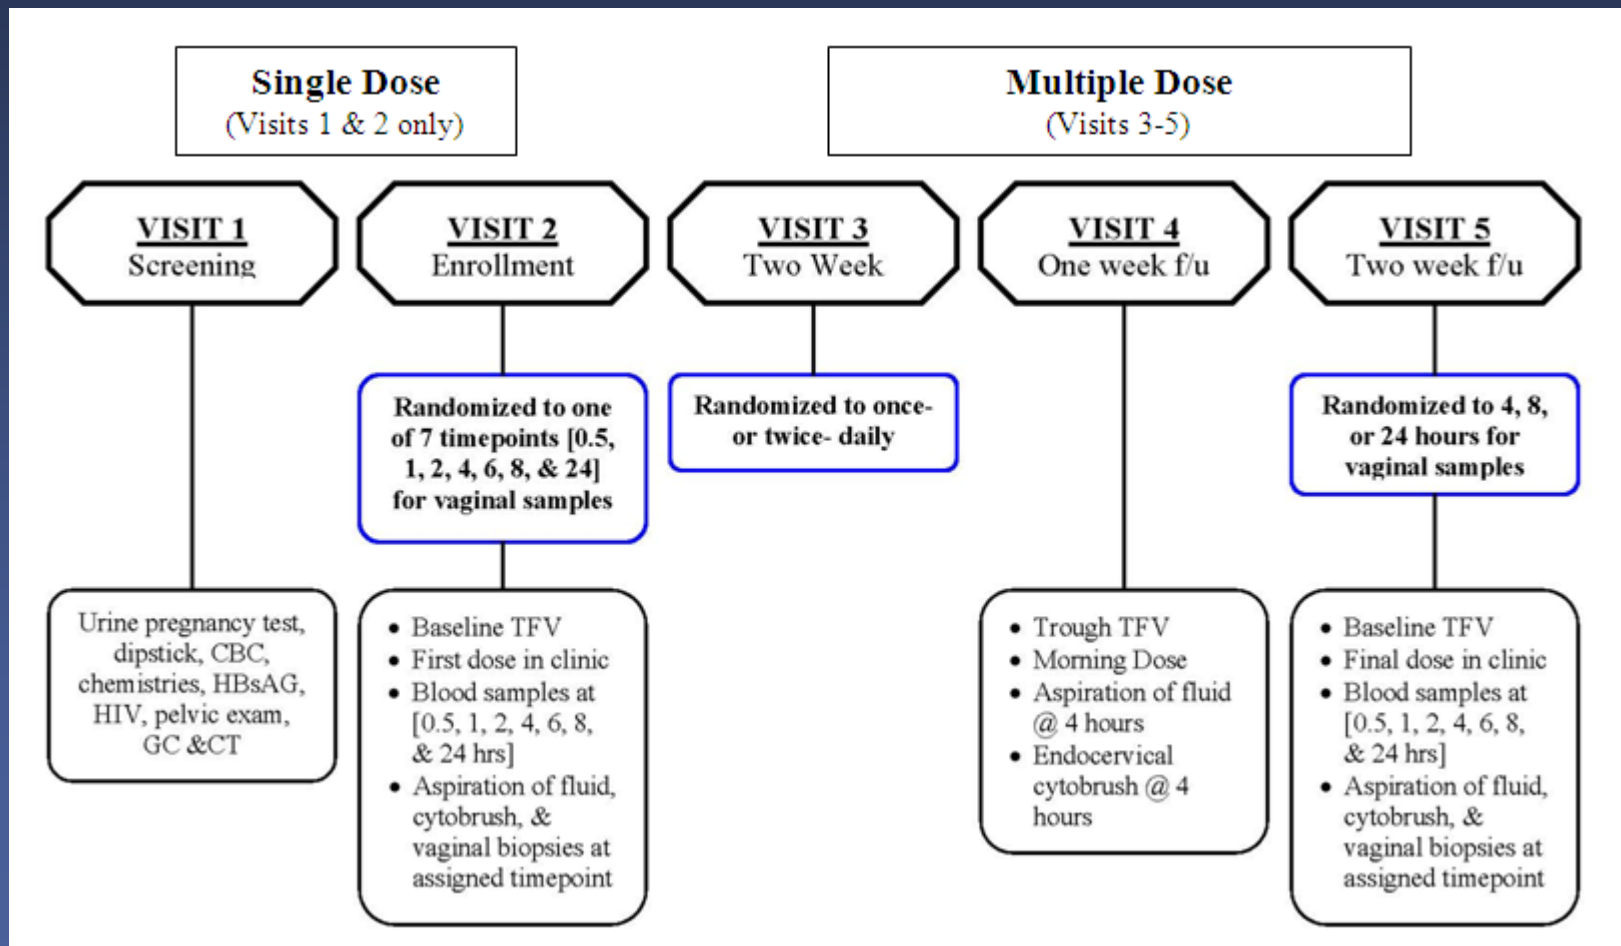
Single Dose
(Visits 1 & 2 only)

Multiple Dose
(Visits 3-5)

VISIT 1
Screening

VISIT 2
Enrollment

VISIT 3
Two Week

VISIT 4
One week f/u

VISIT 5
Two week f/u

Randomized to one of 7 timepoints [0.5, 1, 2, 4, 6, 8, & 24] for vaginal samples

Randomized to once- or twice- daily

Randomized to 4, 8, or 24 hours for vaginal samples

Urine pregnancy test, dipstick, CBC, chemistries, HBsAG, HIV, pelvic exam, GC &CT

- Baseline TFV
- First dose in clinic
- Blood samples at [0.5, 1, 2, 4, 6, 8, & 24 hrs]
- Aspiration of fluid, cytobrush, & vaginal biopsies at assigned timepoint

- Trough TFV
- Morning Dose
- Aspiration of fluid @ 4 hours
- Endocervical cytobrush @ 4 hours

- Baseline TFV
- Final dose in clinic
- Blood samples at [0.5, 1, 2, 4, 6, 8, & 24 hrs]
- Aspiration of fluid, cytobrush, & vaginal biopsies at assigned timepoint